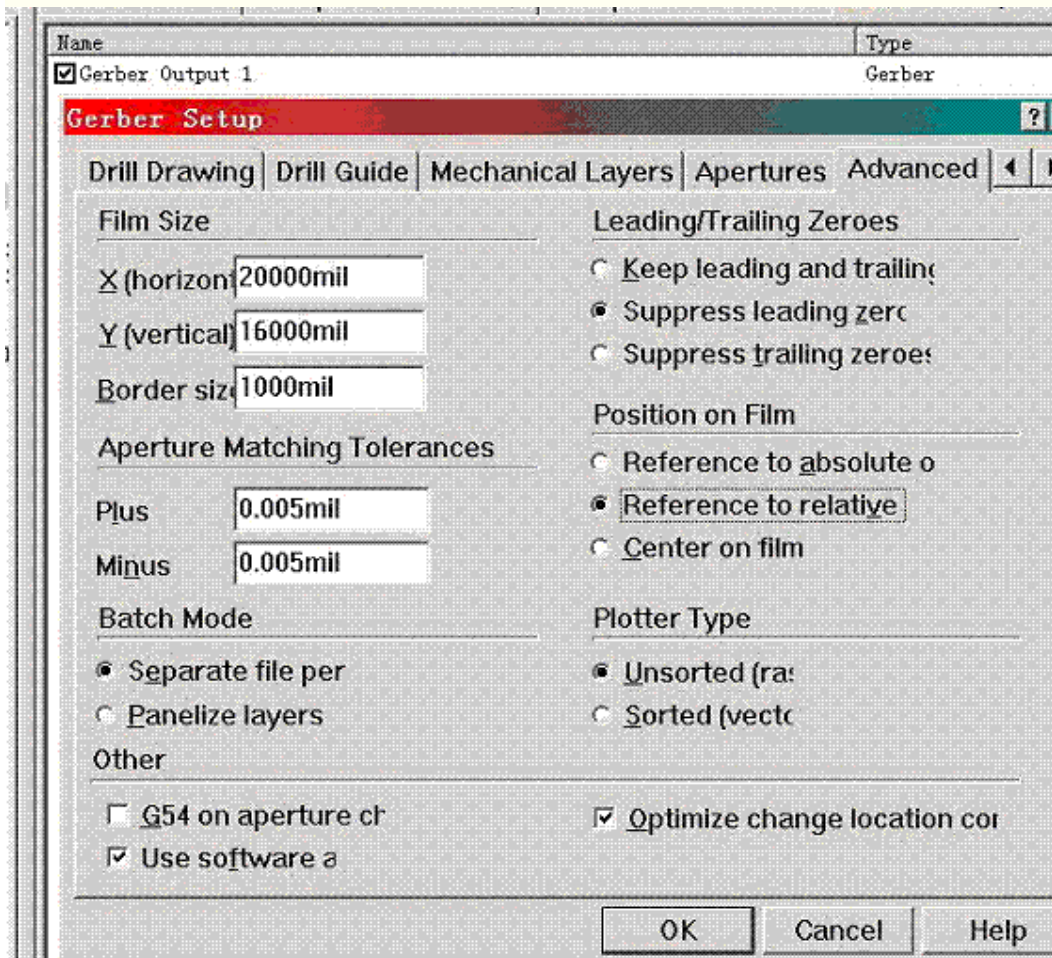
Name | Type
Gerber Output 1 | Gerber

Gerber Setup ?

Drill Drawing | Drill Guide | Mechanical Layers | Apertures | Advanced

Film Size
X (horizon 20000mil
Y (vertical) 16000mil
Border siz 1000mil

Aperture Matching Tolerances
Plus 0.005mil
Minus 0.005mil

Batch Mode
Separate file per
Panelize layers

Leading/Trailing Zeroes
Keep leading and trailin
Suppress leading zerc
Suppress trailing zeroe

Position on Film
Reference to absolute o
Reference to relative
Center on film

Plotter Type
Unsorted (ra
Sorted (vect

Other
G54 on aperture ch
Use software a
Optimize change location co

OK | Cancel | Help